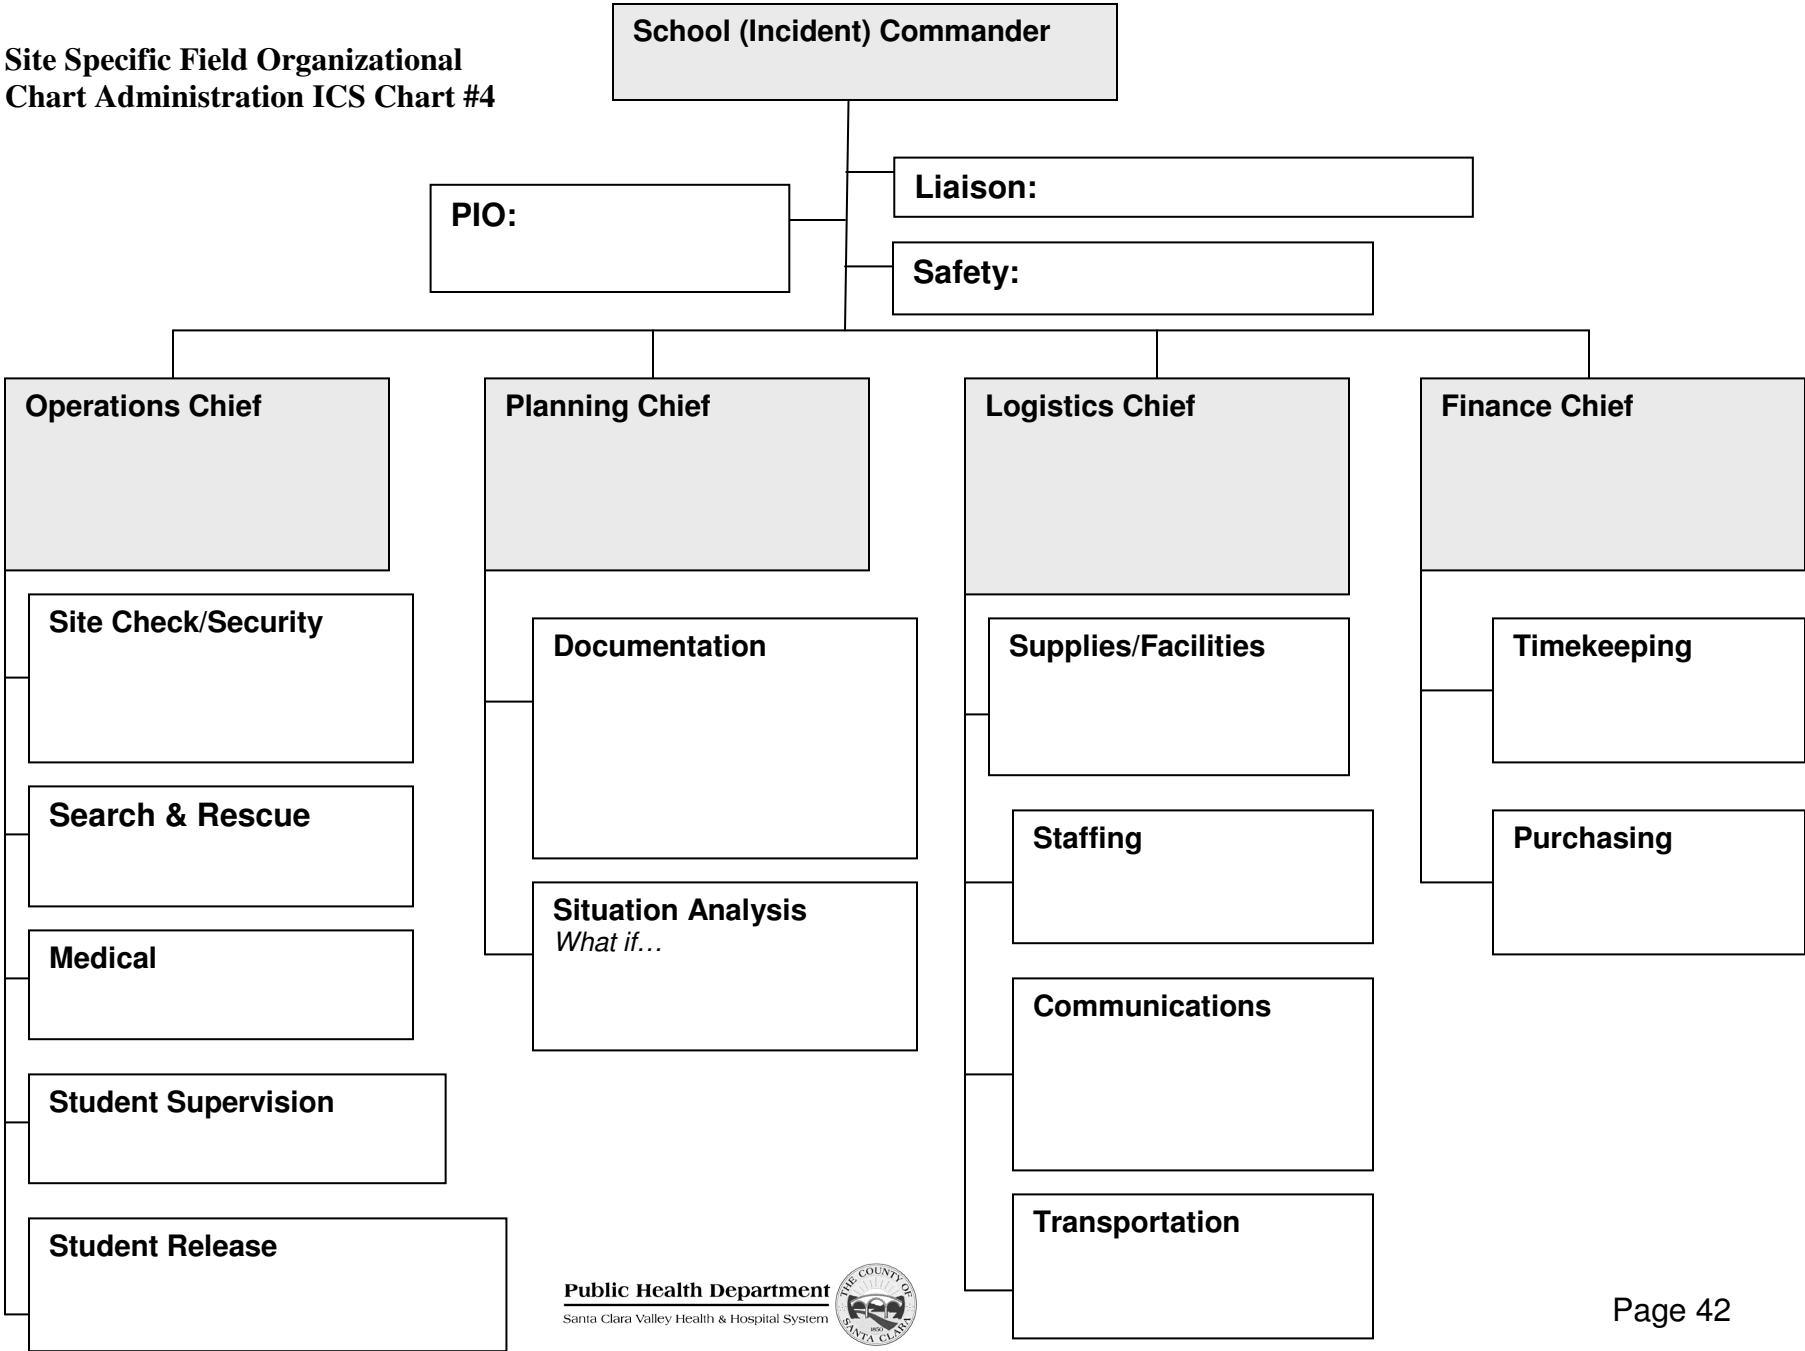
Site Specific Field Organizational Chart Administration ICS Chart #4

School (Incident) Commander

PIO:

Liaison:

Safety:

Operations Chief

Site Check/Security

Search & Rescue

Medical

Student Supervision

Student Release

Planning Chief

Documentation

Situation Analysis
What if…

Logistics Chief

Supplies/Facilities

Staffing

Communications

Transportation

Finance Chief

Timekeeping

Purchasing

Public Health Department
Santa Clara Valley Health & Hospital System

THE COUNTY OF SANTA CLARA

Page 42